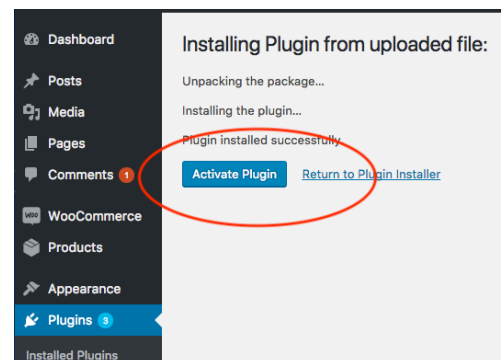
Dashboard
Posts
Media
Pages
Comments 1
WooCommerce
Products
Appearance
Plugins 3
Installed Plugins

Installing Plugin from uploaded file:

Unpacking the package…

Installing the plugin…

Plugin installed successfully.

Activate Plugin Return to Plugin Installer